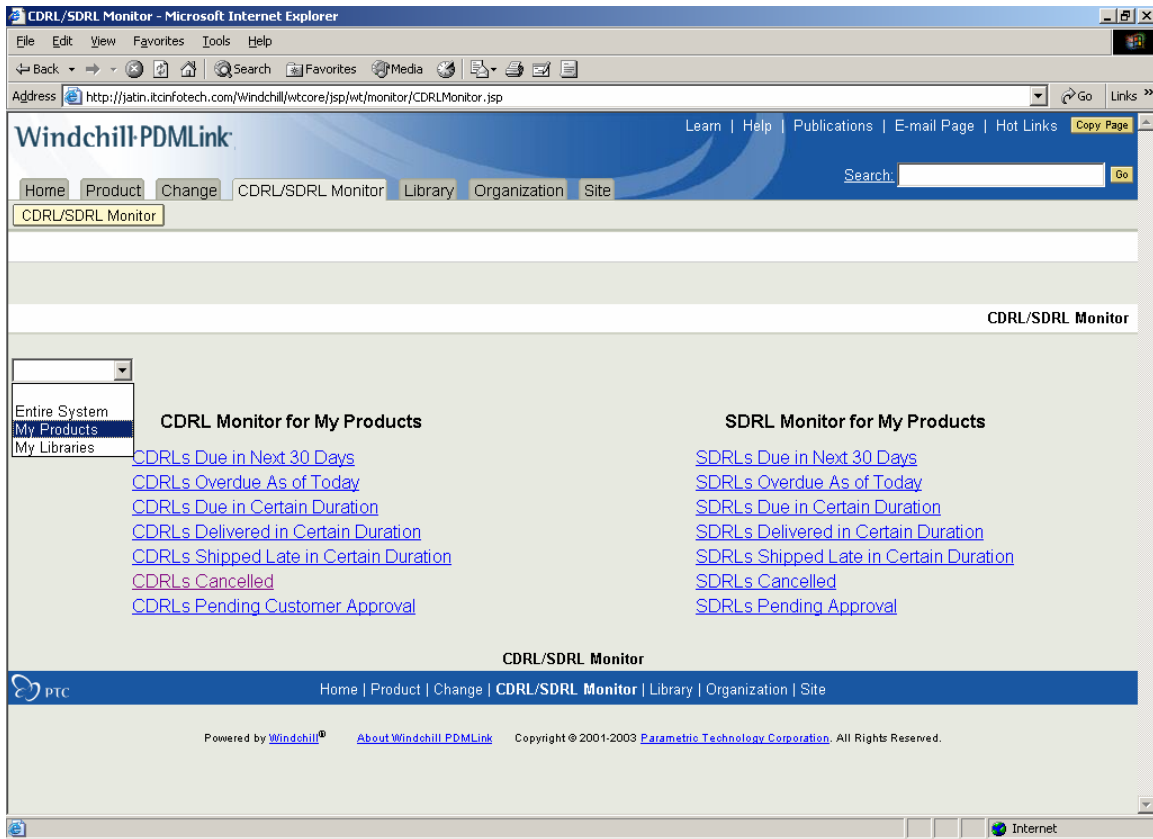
CDRL/SDRL Monitor - Microsoft Internet Explorer

File Edit View Favorites Tools Help

Back Search Favorites Media

Address http://jatin.itcinfotech.com/Windchill/wtcore/jsp/wt/monitor/CDRLMonitor.jsp Go Links

Windchill·PDMLink

Learn | Help | Publications | E-mail Page | Hot Links Copy Page

Search: Go

Home Product Change CDRL/SDRL Monitor Library Organization Site

CDRL/SDRL Monitor

CDRL/SDRL Monitor

Entire System
My Products
My Libraries

CDRL Monitor for My Products

CDRLs Due in Next 30 Days
CDRLs Overdue As of Today
CDRLs Due in Certain Duration
CDRLs Delivered in Certain Duration
CDRLs Shipped Late in Certain Duration
CDRLs Cancelled
CDRLs Pending Customer Approval

SDRL Monitor for My Products

SDRLs Due in Next 30 Days
SDRLs Overdue As of Today
SDRLs Due in Certain Duration
SDRLs Delivered in Certain Duration
SDRLs Shipped Late in Certain Duration
SDRLs Cancelled
SDRLs Pending Approval

CDRL/SDRL Monitor

PTC

Home | Product | Change | CDRL/SDRL Monitor | Library | Organization | Site

Powered by Windchill® About Windchill PDMLink Copyright © 2001-2003 Parametric Technology Corporation. All Rights Reserved.

Internet